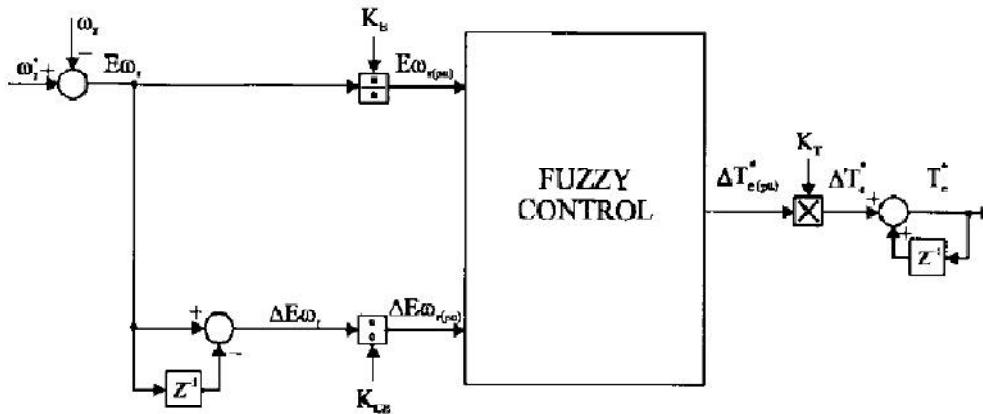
$\omega_r$
$-$
$\omega_r^*$ +
$E\omega_r$
$K_E$
$E\omega_{r(pu)}$
FUZZY CONTROL
$\Delta T^*_{e(pu)}$
$K_T$
$\Delta T^*_e$
+
$T^*_e$
+
$Z^{-1}$
+
$\Delta E\omega_r$
$-$
$\Delta E\omega_{r(pu)}$
$Z^{-1}$
$K_{\Delta E}$